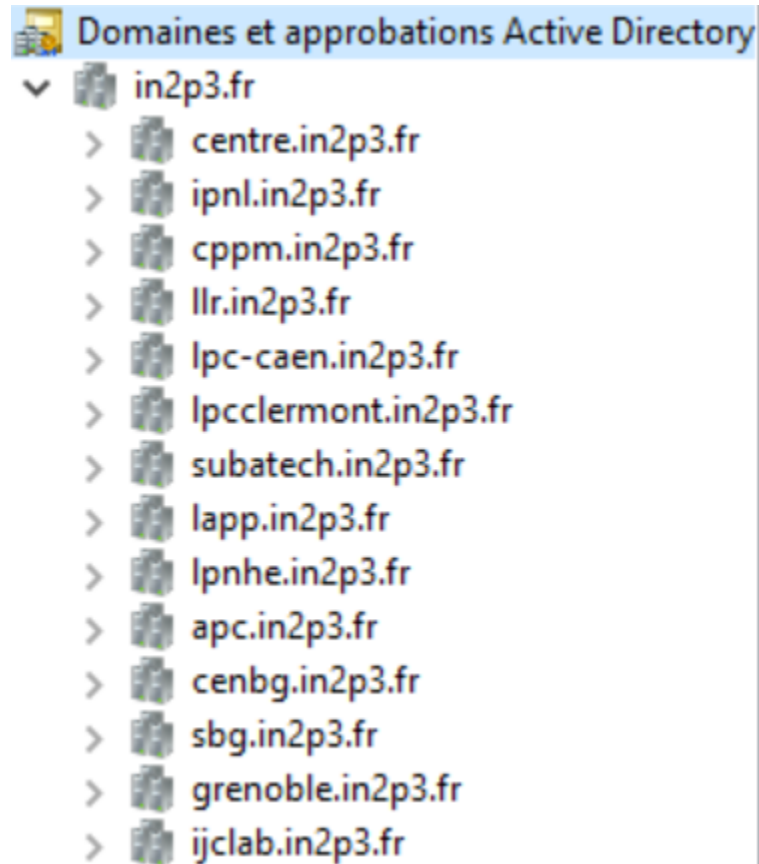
Domaines et approbations Active Directory
in2p3.fr
centre.in2p3.fr
ipnl.in2p3.fr
cppm.in2p3.fr
llr.in2p3.fr
lpc-caen.in2p3.fr
lpcclermont.in2p3.fr
subatech.in2p3.fr
lapp.in2p3.fr
lpnhe.in2p3.fr
apc.in2p3.fr
cenbg.in2p3.fr
sbg.in2p3.fr
grenoble.in2p3.fr
ijclab.in2p3.fr